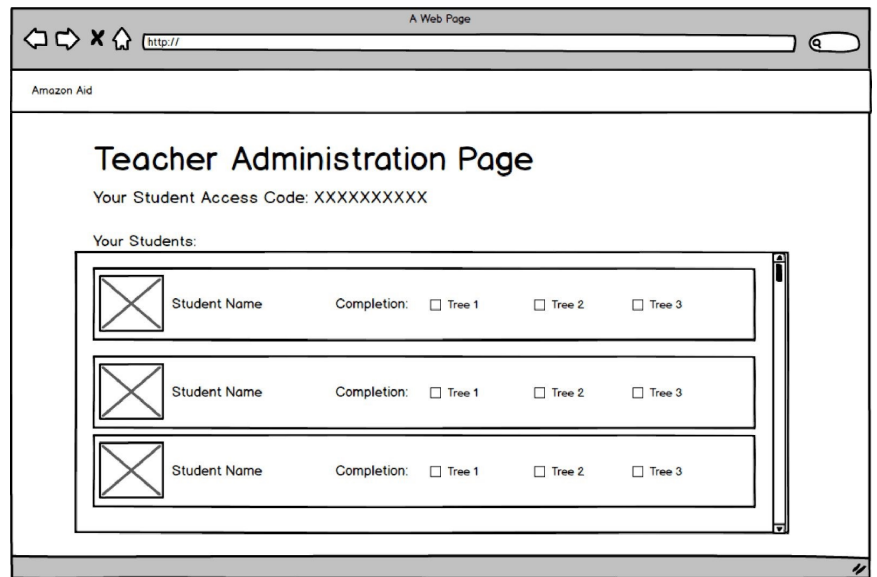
A Web Page

http://

Amazon Aid

Teacher Administration Page

Your Student Access Code: XXXXXXXXXX

Your Students:

Student Name Completion: ☐ Tree 1 ☐ Tree 2 ☐ Tree 3

Student Name Completion: ☐ Tree 1 ☐ Tree 2 ☐ Tree 3

Student Name Completion: ☐ Tree 1 ☐ Tree 2 ☐ Tree 3